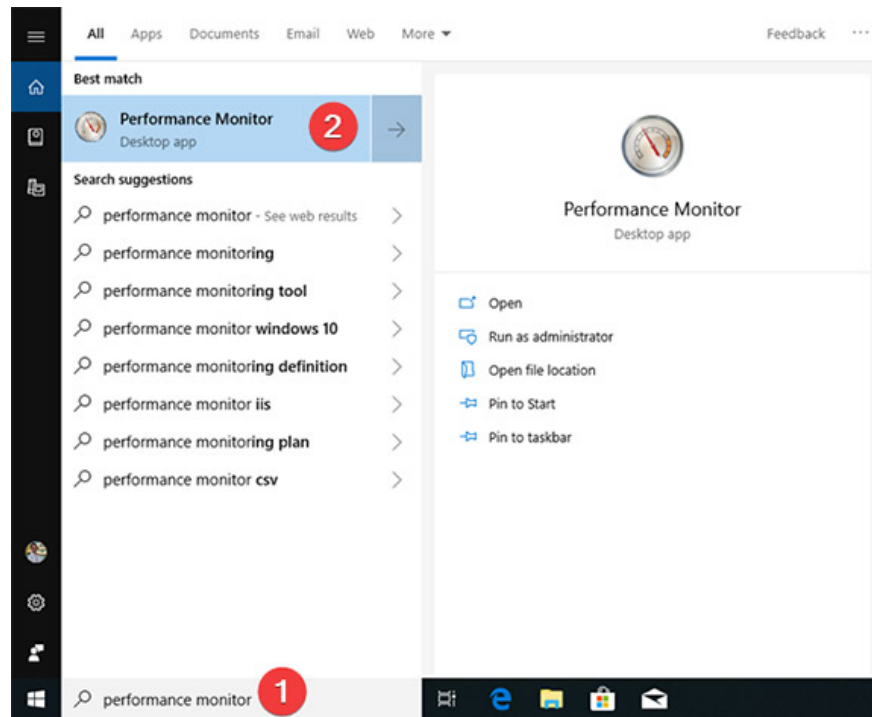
All Apps Documents Email Web More ▾ Feedback ···

Best match

Performance Monitor
Desktop app

2

Search suggestions

performance monitor - See web results

performance monitoring

performance monitoring tool

performance monitor windows 10

performance monitoring definition

performance monitor iis

performance monitoring plan

performance monitor csv

Performance Monitor
Desktop app

Open

Run as administrator

Open file location

Pin to Start

Pin to taskbar

performance monitor

1